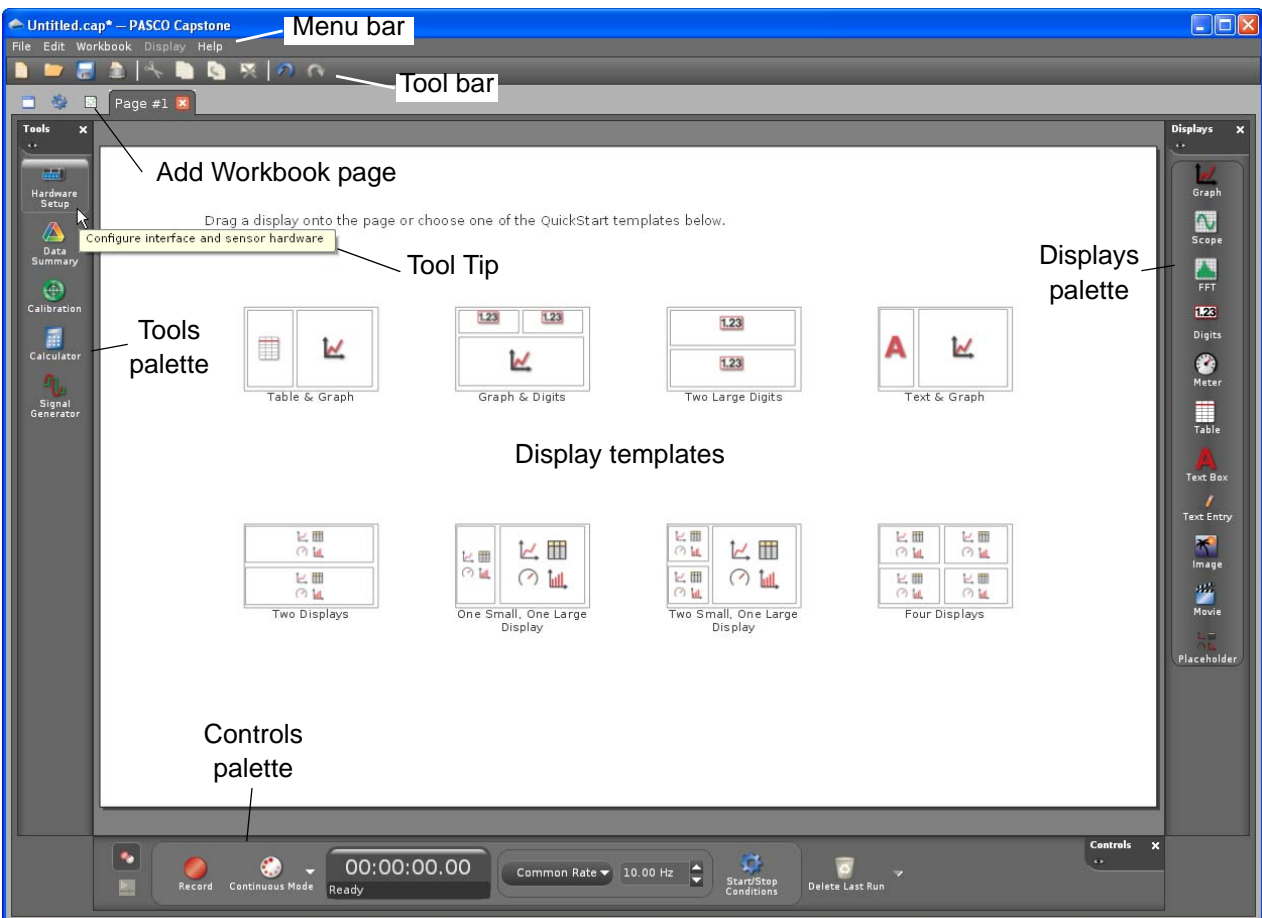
Untitled.cap* — PASCO Capstone

Menu bar

File Edit Workbook Display Help

Tool bar

Page #1

Tools

Add Workbook page

Hardware Setup

Drag a display onto the page or choose one of the QuickStart templates below.

Configure interface and sensor hardware

Data Summary

Tool Tip

Calibration

Tools palette

Calculator

Signal Generator

Displays

Graph

Scope

FFT

1.23

Digits

Meter

Table

Text Box

Text Entry

Image

Movie

Placeholder

Displays palette

1.23 1.23

1.23

1.23

A

Table & Graph

Graph & Digits

Two Large Digits

Text & Graph

Display templates

Two Displays

One Small, One Large Display

Two Small, One Large Display

Four Displays

Controls palette

Controls

Record

Continuous Mode

00:00:00.00

Ready

Common Rate

10.00 Hz

Start/Stop Conditions

Delete Last Run